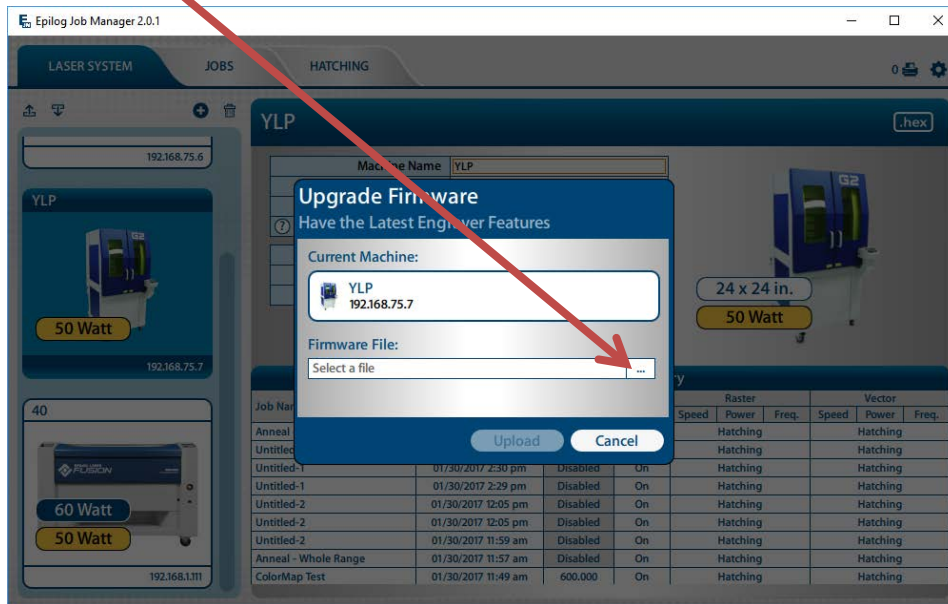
Epilog Job Manager 2.0.1

LASER SYSTEM
JOBS
HATCHING

0

192.168.75.6

YLP

50 Watt

192.168.75.7

40

FUSION

60 Watt

50 Watt

192.168.1.111

YLP

.hex

Machine Name YLP

Upgrade Firmware
Have the Latest Engraver Features

Current Machine:

YLP
192.168.75.7

Firmware File:

Select a file ...

Upload
Cancel

24 x 24 in.
50 Watt

| Job Name | | | | Raster Speed | Raster Power | Raster Freq. | Vector Speed | Vector Power | Vector Freq. |
|---|---|---|---|---|---|---|---|---|---|
| Anneal | | | | | Hatching | | | Hatching | |
| Untitled | | | | | Hatching | | | Hatching | |
| Untitled-1 | 01/30/2017 2:30 pm | Disabled | On | | Hatching | | | Hatching | |
| Untitled-1 | 01/30/2017 2:29 pm | Disabled | On | | Hatching | | | Hatching | |
| Untitled-2 | 01/30/2017 12:05 pm | Disabled | On | | Hatching | | | Hatching | |
| Untitled-2 | 01/30/2017 12:05 pm | Disabled | On | | Hatching | | | Hatching | |
| Untitled-2 | 01/30/2017 11:59 am | Disabled | On | | Hatching | | | Hatching | |
| Anneal - Whole Range | 01/30/2017 11:57 am | Disabled | On | | Hatching | | | Hatching | |
| ColorMap Test | 01/30/2017 11:49 am | 600.000 | On | | Hatching | | | Hatching | |